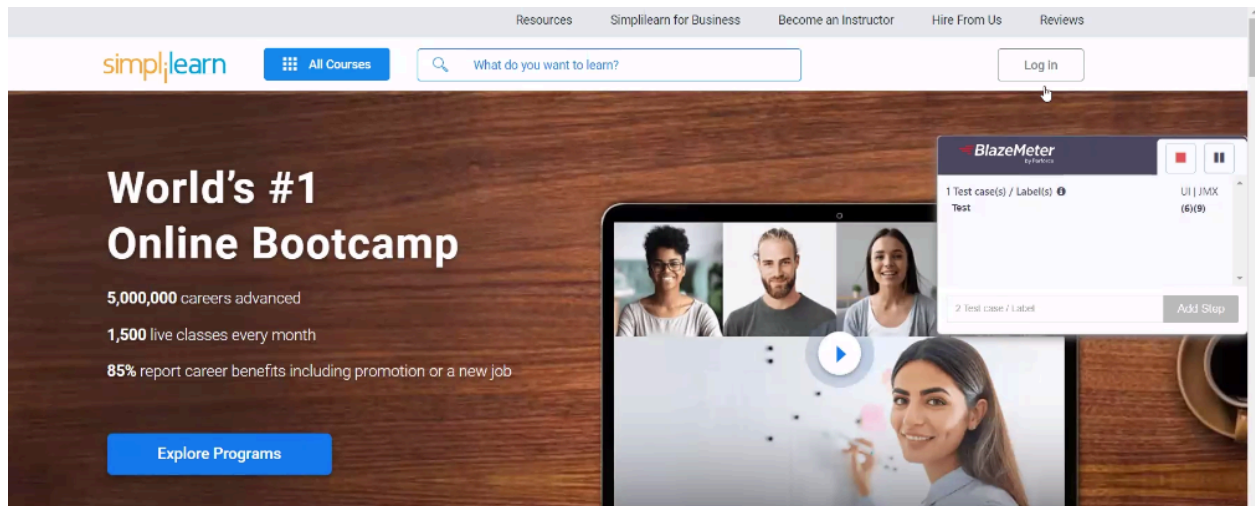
Resources Simplilearn for Business Become an Instructor Hire From Us Reviews

simplilearn All Courses What do you want to learn? Log in

BlazeMeter by Perforce

1 Test case(s) / Label(s) UI | JMX

Test (6)(9)

2 Test case / Label Add Step

World's #1 Online Bootcamp

5,000,000 careers advanced

1,500 live classes every month

85% report career benefits including promotion or a new job

Explore Programs